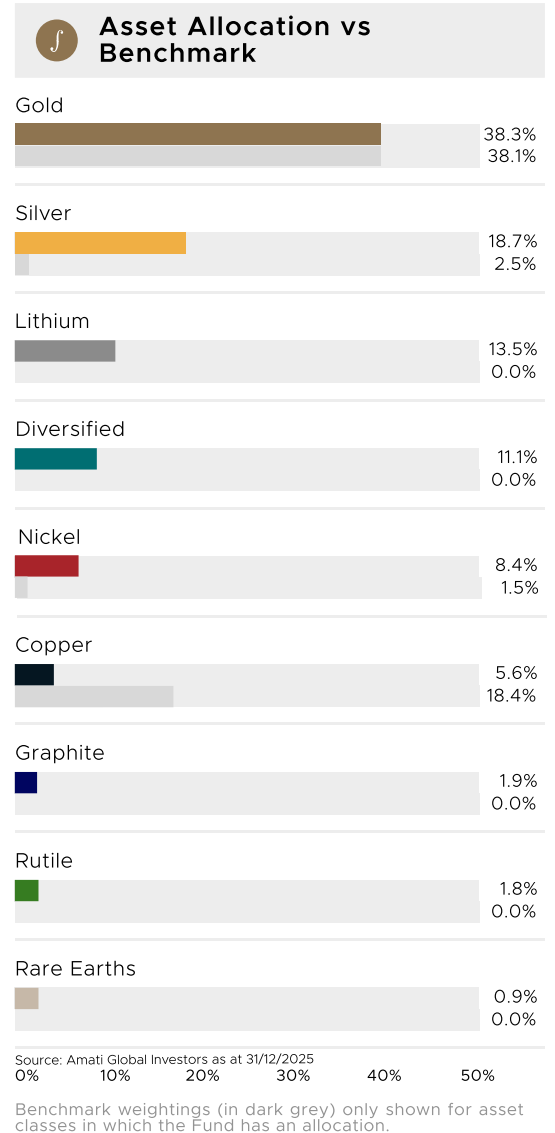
Asset Allocation vs Benchmark

Gold
38.3%
38.1%

Silver
18.7%
2.5%

Lithium
13.5%
0.0%

Diversified
11.1%
0.0%

Nickel
8.4%
1.5%

Copper
5.6%
18.4%

Graphite
1.9%
0.0%

Rutile
1.8%
0.0%

Rare Earths
0.9%
0.0%

Source: Amati Global Investors as at 31/12/2025

0% 10% 20% 30% 40% 50%

Benchmark weightings (in dark grey) only shown for asset classes in which the Fund has an allocation.